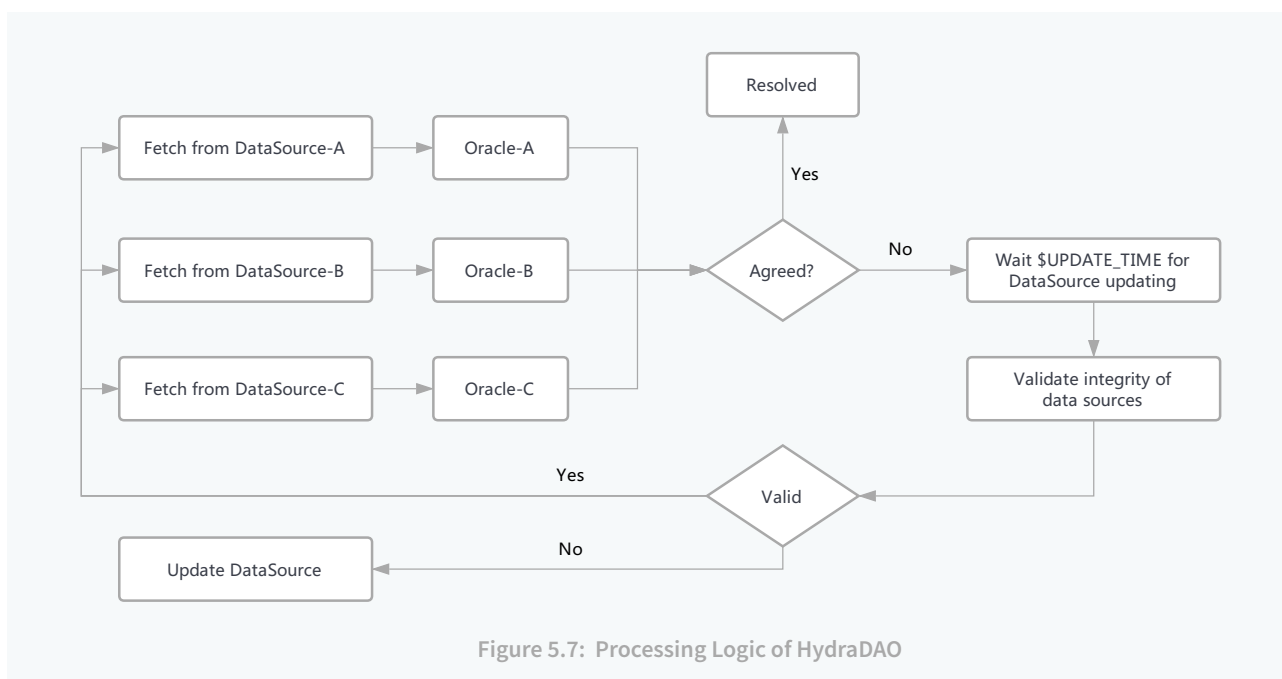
Resolved

Fetch from DataSource-A

Oracle-A

Yes

Fetch from DataSource-B

Oracle-B

Agreed?

No

Wait \$UPDATE_TIME for DataSource updating

Fetch from DataSource-C

Oracle-C

Validate integrity of data sources

Yes

Valid

No

Update DataSource

Figure 5.7: Processing Logic of HydraDAO